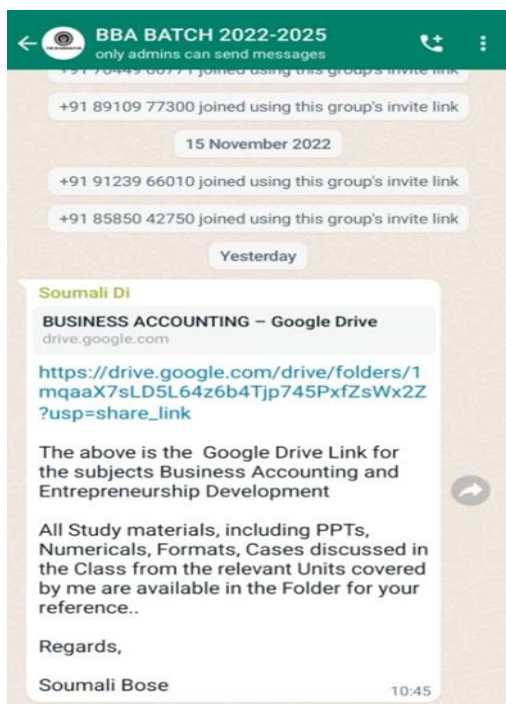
BBA BATCH 2022-2025
only admins can send messages

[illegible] joined using this group's invite link

+91 89109 77300 joined using this group's invite link

15 November 2022

+91 91239 66010 joined using this group's invite link

+91 85850 42750 joined using this group's invite link

Yesterday

Soumali Di

BUSINESS ACCOUNTING – Google Drive
drive.google.com

https://drive.google.com/drive/folders/1mqaaX7sLD5L64z6b4Tjp745PxfZsWx2Z?usp=share_link

The above is the Google Drive Link for the subjects Business Accounting and Entrepreneurship Development

All Study materials, including PPTs, Numericals, Formats, Cases discussed in the Class from the relevant Units covered by me are available in the Folder for your reference..

Regards,

Soumali Bose

10:45